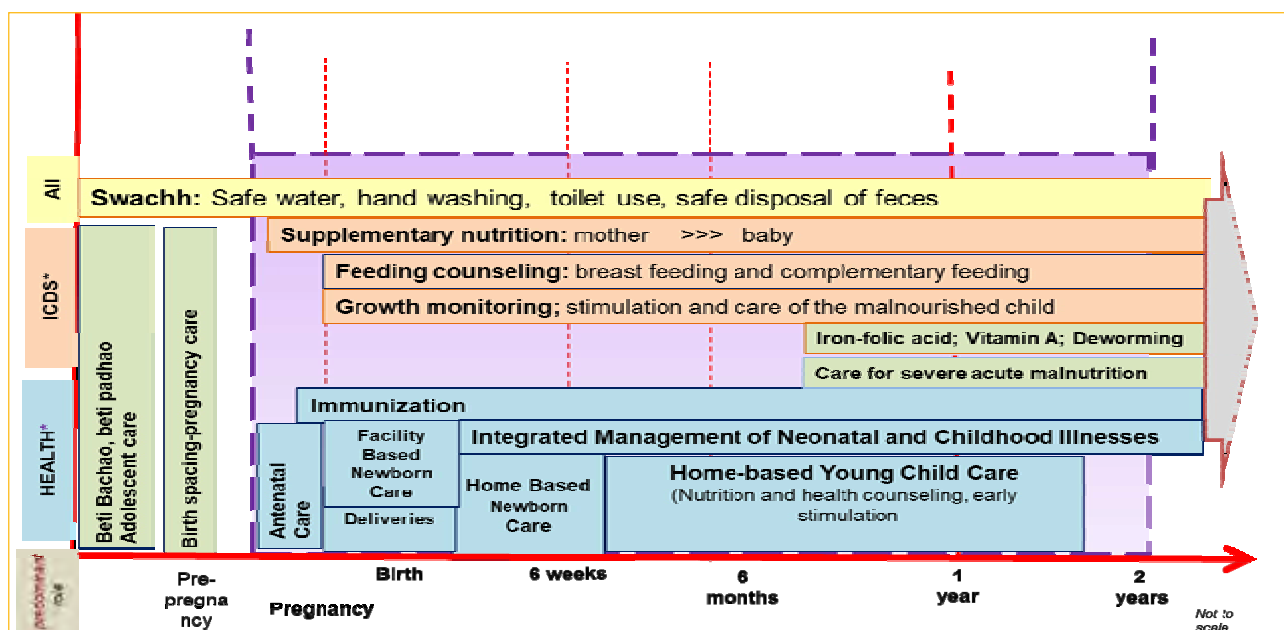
All

ICDS*

HEALTH*

Swachh: Safe water, hand washing, toilet use, safe disposal of feces

Supplementary nutrition: mother >>> baby

Feeding counseling: breast feeding and complementary feeding

Growth monitoring; stimulation and care of the malnourished child

Iron-folic acid; Vitamin A; Deworming

Care for severe acute malnutrition

Beti Bachao, beti padhao Adolescent care

Birth spacing-pregnancy care

Immunization

Antenatal Care

Facility Based Newborn Care

Deliveries

Integrated Management of Neonatal and Childhood Illnesses

Home Based Newborn Care

Home-based Young Child Care
(Nutrition and health counseling, early stimulation)

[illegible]

Pre-pregnancy

Pregnancy

Birth

6 weeks

6 months

1 year

2 years

Not to scale